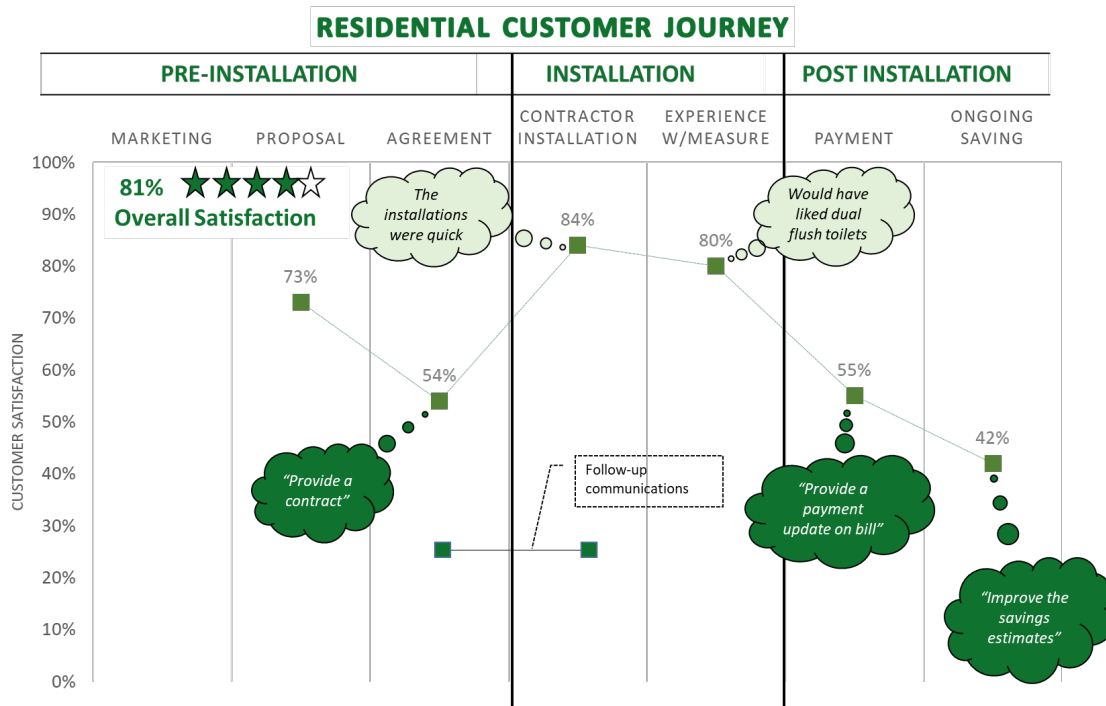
RESIDENTIAL CUSTOMER JOURNEY

PRE-INSTALLATION

INSTALLATION

POST INSTALLATION

MARKETING

PROPOSAL

AGREEMENT

CONTRACTOR INSTALLATION

EXPERIENCE W/MEASURE

PAYMENT

ONGOING SAVING

100%
90%
80%
70%
60%
50%
40%
30%
20%
10%
0%

CUSTOMER SATISFACTION

81%

Overall Satisfaction

The installations were quick

Would have liked dual flush toilets

73%

54%

84%

80%

55%

42%

"Provide a contract"

Follow-up communications

"Provide a payment update on bill"

"Improve the savings estimates"